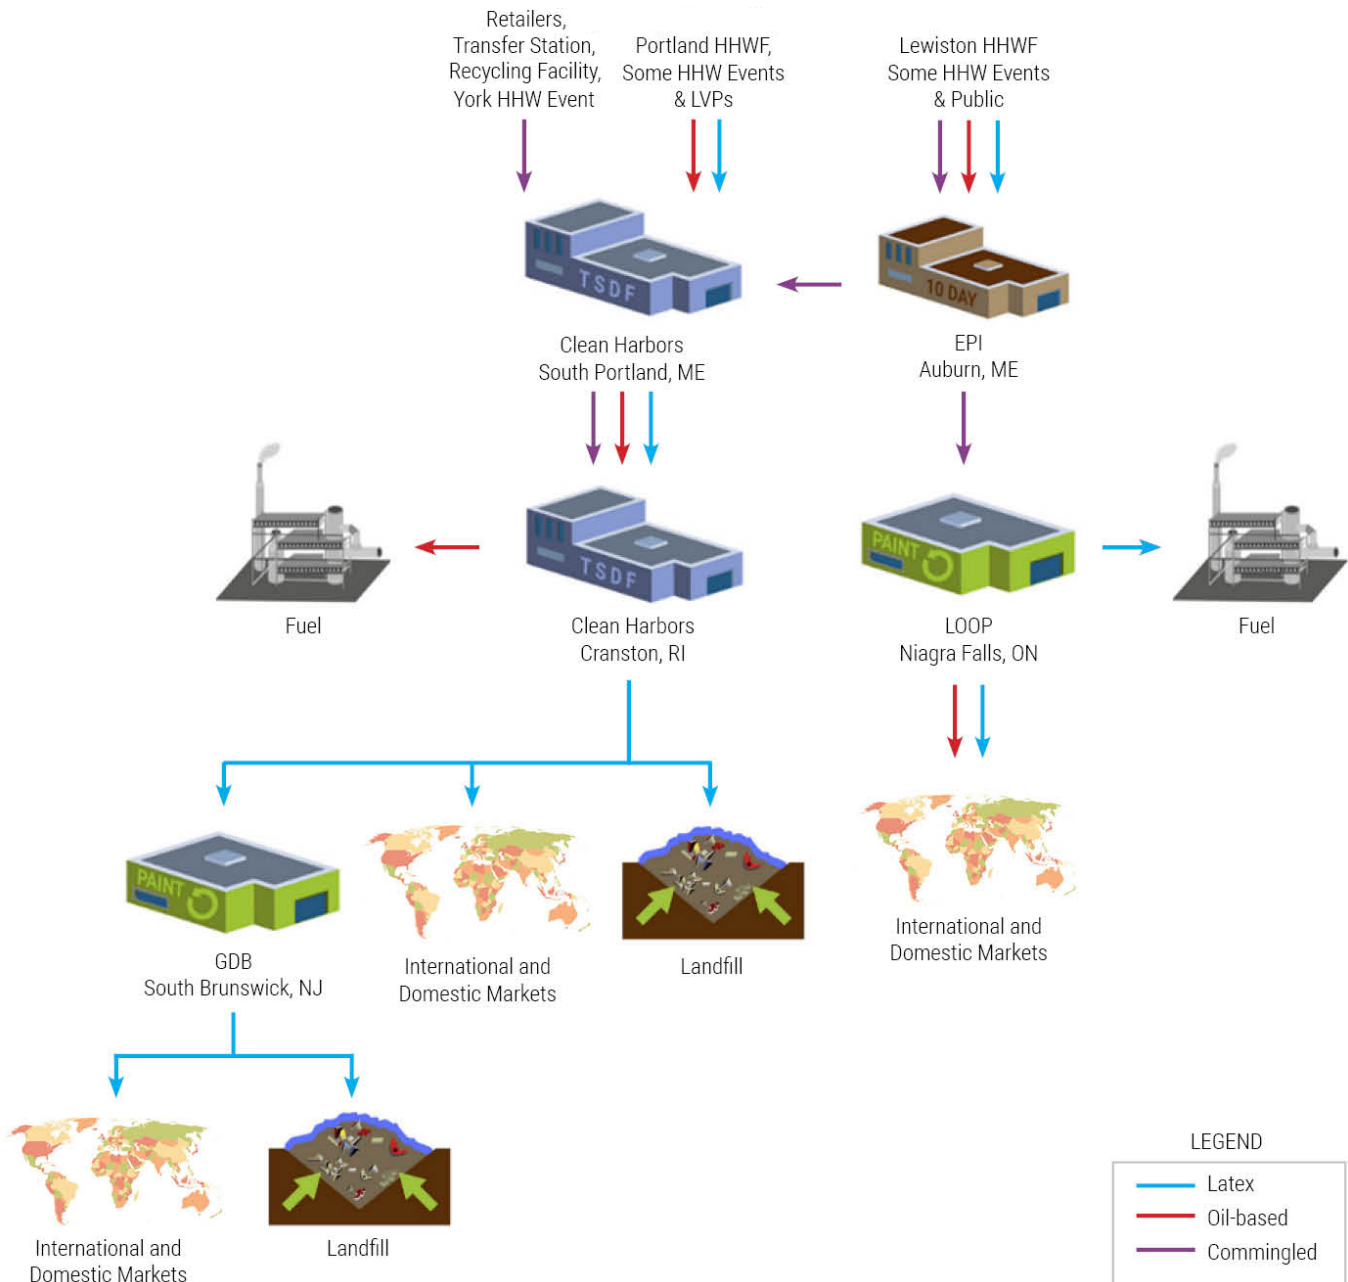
Retailers, Transfer Station, Recycling Facility, York HHW Event

Portland HHWF, Some HHW Events & LVPs

Lewiston HHWF Some HHW Events & Public

TSDF

Clean Harbors South Portland, ME

10 DAY

EPI Auburn, ME

Fuel

TSDF

Clean Harbors Cranston, RI

PAINT

LOOP Niagra Falls, ON

Fuel

International and Domestic Markets

PAINT

GDB South Brunswick, NJ

International and Domestic Markets

Landfill

International and Domestic Markets

Landfill

LEGEND

Latex

Oil-based

Commingled